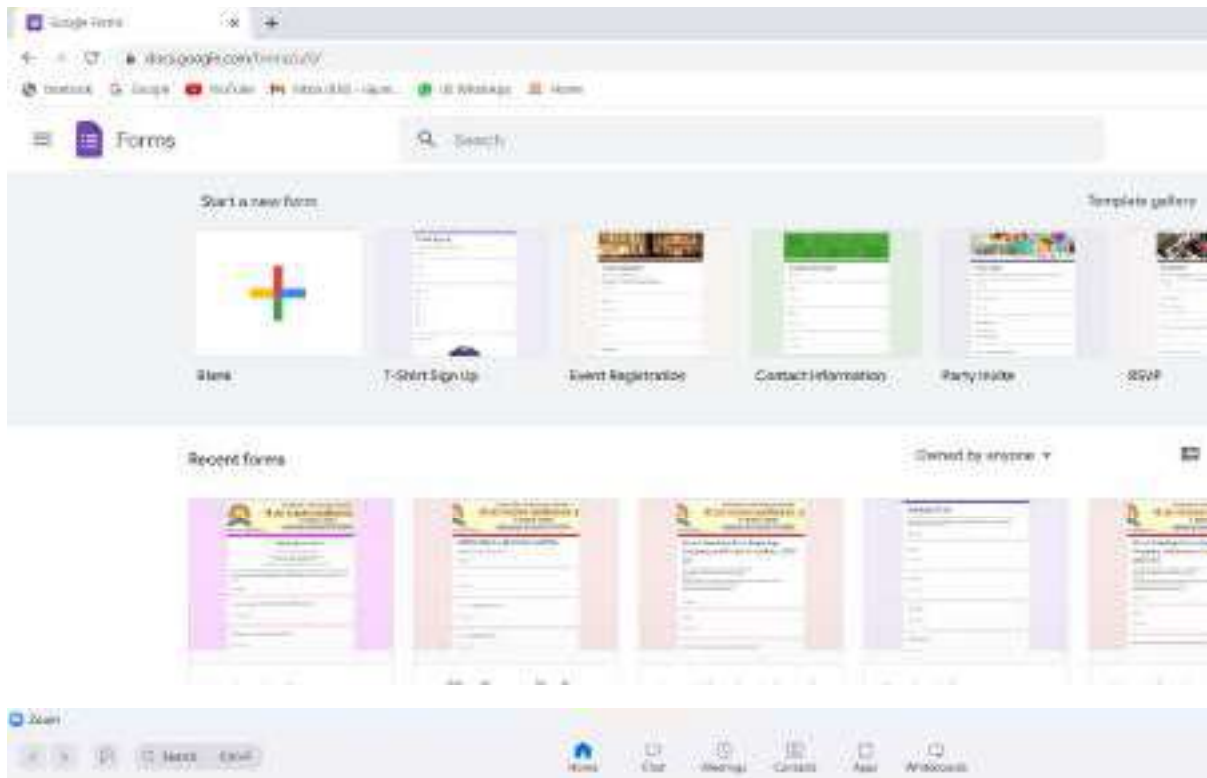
Google Forms

docs.google.com/forms/u/0/

Forms

Search

Start a new form

Template gallery

Blank

T-Shirt Sign Up

Event Registration

Contact Information

Party Invite

RSVP

Recent forms

Owned by anyone

Zoom

Search

Home

Chat

Meetings

Contacts

Apps

Whiteboards